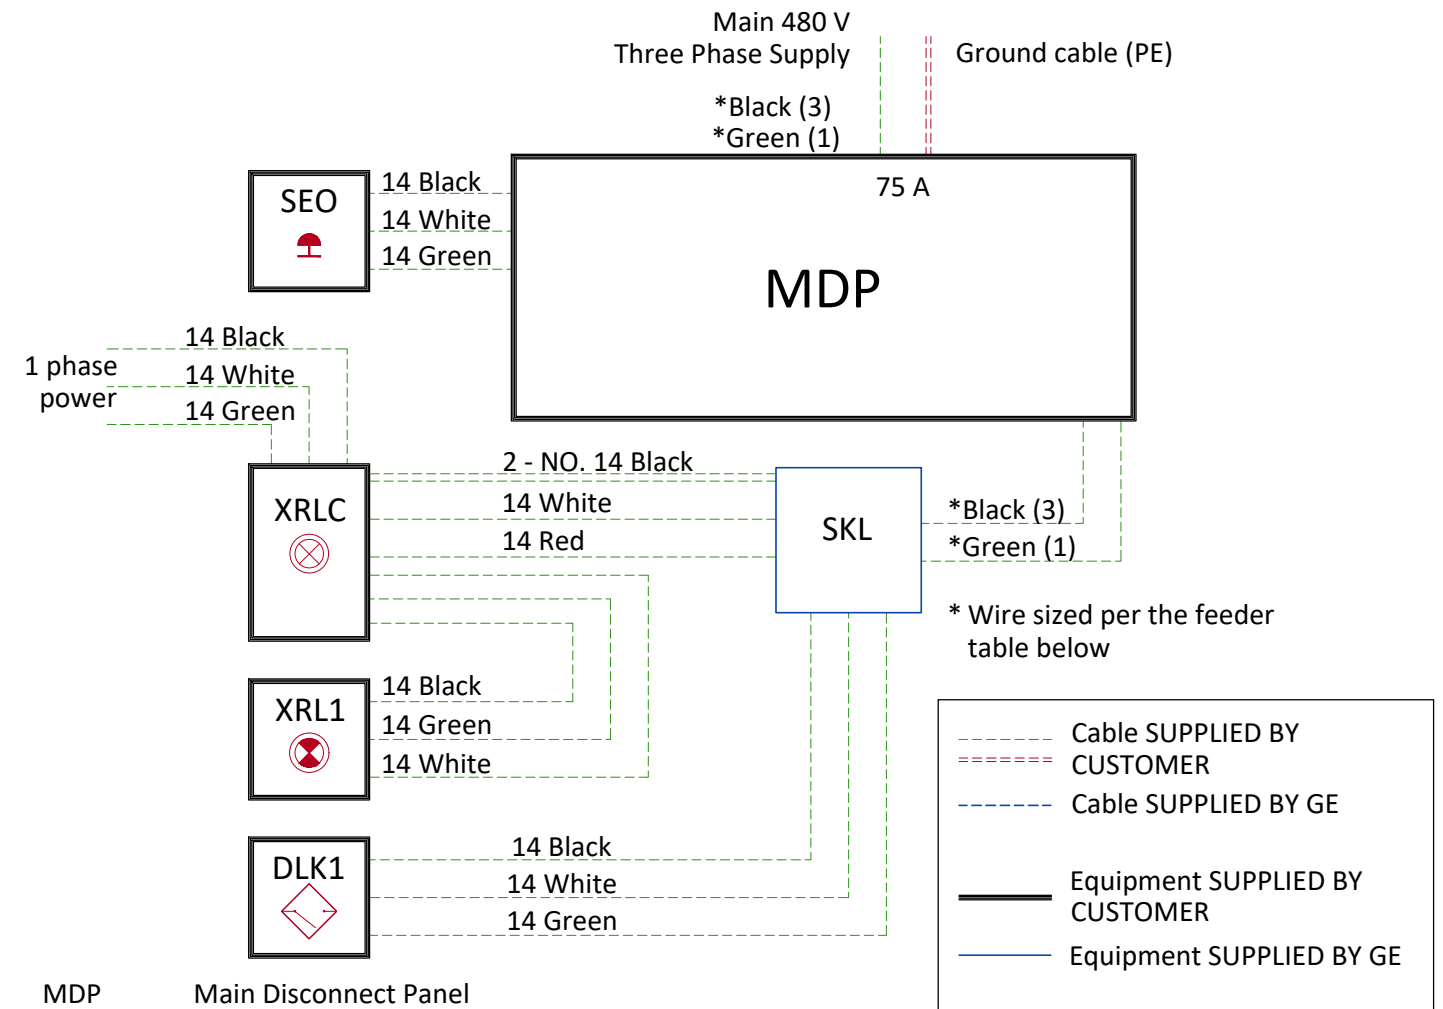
Main 480 V
Three Phase Supply

Ground cable (PE)

*Black (3)
*Green (1)

SEO

14 Black
14 White
14 Green

75 A

MDP

1 phase power

14 Black
14 White
14 Green

XRLC

2 - NO. 14 Black
14 White
14 Red

SKL

*Black (3)
*Green (1)

* Wire sized per the feeder table below

XRL1

14 Black
14 Green
14 White

DLK1

14 Black
14 White
14 Green

Cable SUPPLIED BY CUSTOMER
Cable SUPPLIED BY GE
Equipment SUPPLIED BY CUSTOMER
Equipment SUPPLIED BY GE

MDP Main Disconnect Panel